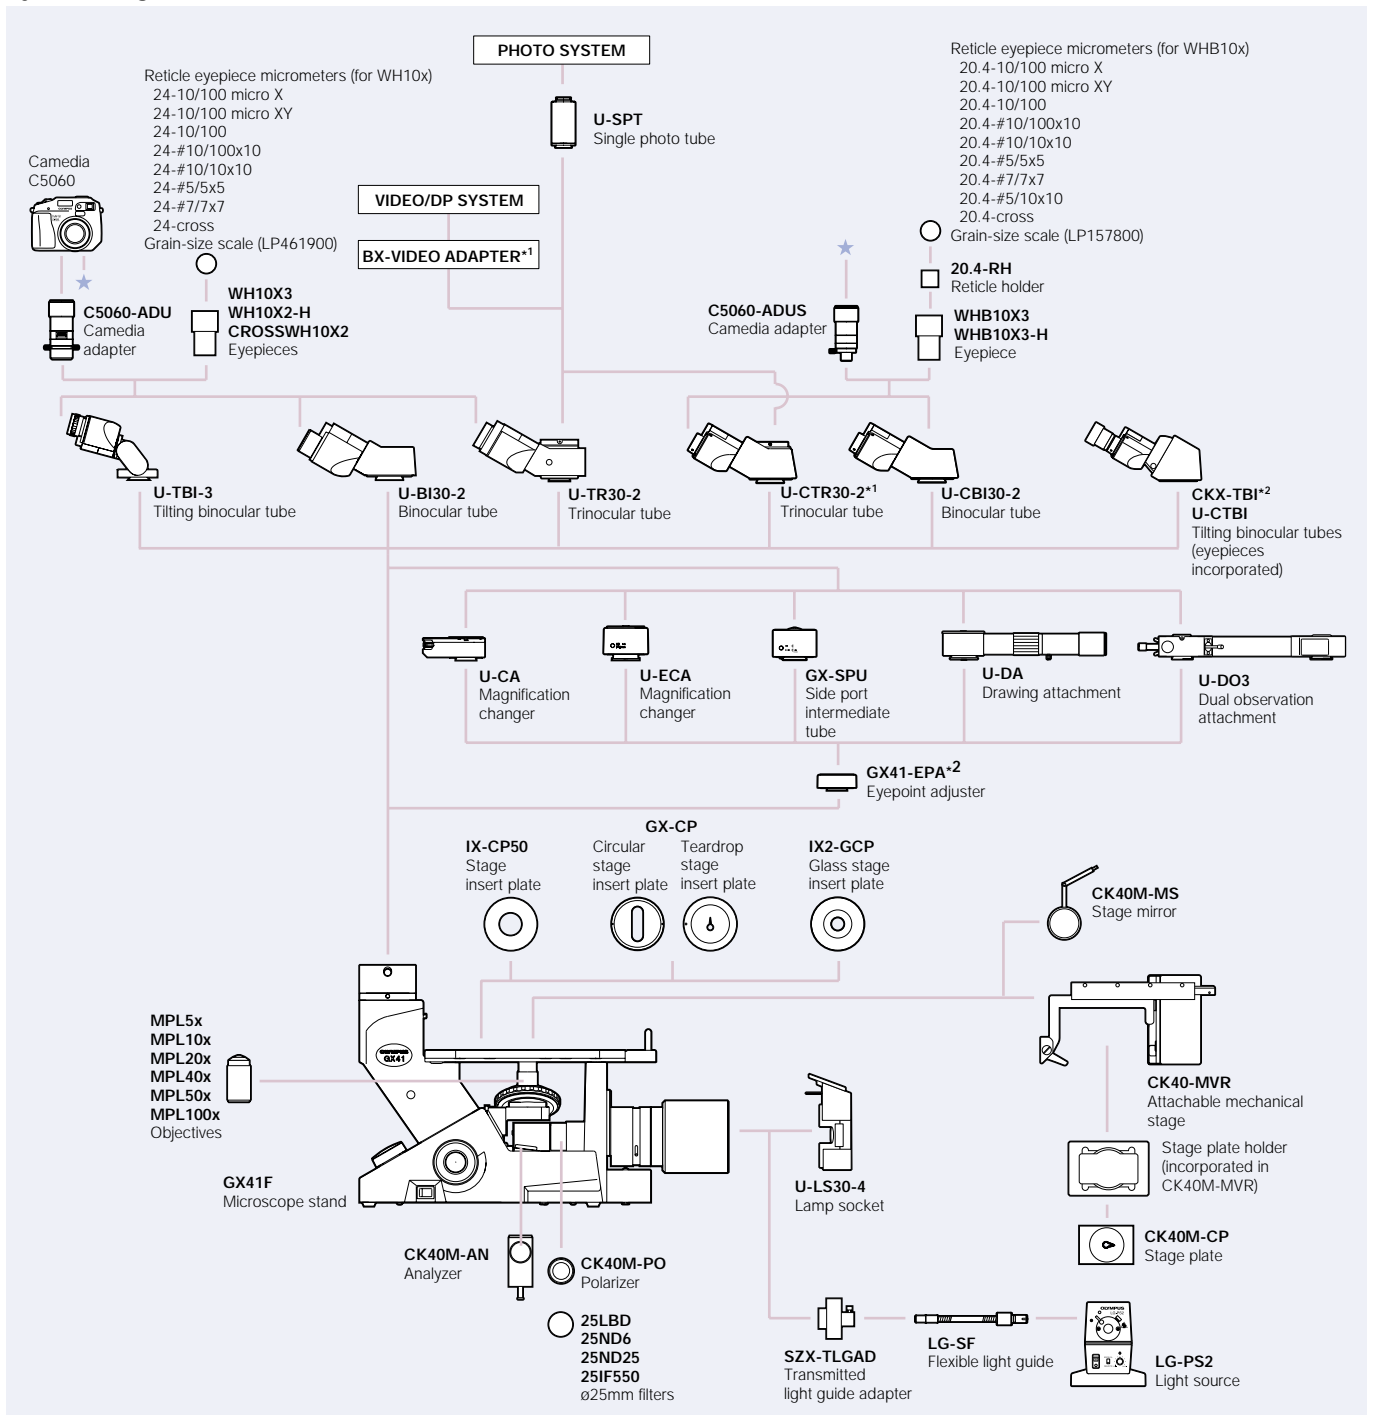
PHOTO SYSTEM

U-SPT
Single photo tube

Reticle eyepiece micrometers (for WH10x)
24-10/100 micro X
24-10/100 micro XY
24-10/100
24-#10/100x10
24-#10/10x10
24-#5/5x5
24-#7/7x7
24-cross
Grain-size scale (LP461900)

Reticle eyepiece micrometers (for WHB10x)
20.4-10/100 micro X
20.4-10/100 micro XY
20.4-10/100
20.4-#10/100x10
20.4-#10/10x10
20.4-#5/5x5
20.4-#7/7x7
20.4-#5/10x10
20.4-cross
Grain-size scale (LP157800)

Camedia C5060

VIDEO/DP SYSTEM

BX-VIDEO ADAPTER*1

20.4-RH
Reticle holder

C5060-ADU
Camedia adapter

WH10X3
WH10X2-H
CROSSWH10X2
Eyepieces

C5060-ADUS
Camedia adapter

WHB10X3
WHB10X3-H
Eyepiece

U-TBI-3
Tilting binocular tube

U-BI30-2
Binocular tube

U-TR30-2
Trinocular tube

U-CTR30-2*1
Trinocular tube

U-CBI30-2
Binocular tube

CKX-TBI*2
U-CTBI
Tilting binocular tubes (eyepieces incorporated)

U-CA
Magnification changer

U-ECA
Magnification changer

GX-SPU
Side port intermediate tube

U-DA
Drawing attachment

U-DO3
Dual observation attachment

GX41-EPA*2
Eyepoint adjuster

GX-CP

IX-CP50
Stage insert plate

Circular stage insert plate

Teardrop stage insert plate

IX2-GCP
Glass stage insert plate

CK40M-MS
Stage mirror

MPL5x
MPL10x
MPL20x
MPL40x
MPL50x
MPL100x
Objectives

GX41

CK40-MVR
Attachable mechanical stage

Stage plate holder (incorporated in CK40M-MVR)

CK40M-CP
Stage plate

GX41F
Microscope stand

U-LS30-4
Lamp socket

CK40M-AN
Analyzer

CK40M-PO
Polarizer

25LBD
25ND6
25ND25
25IF550
ø25mm filters

SZX-TLGAD
Transmitted light guide adapter

LG-SF
Flexible light guide

LG-PS2
Light source